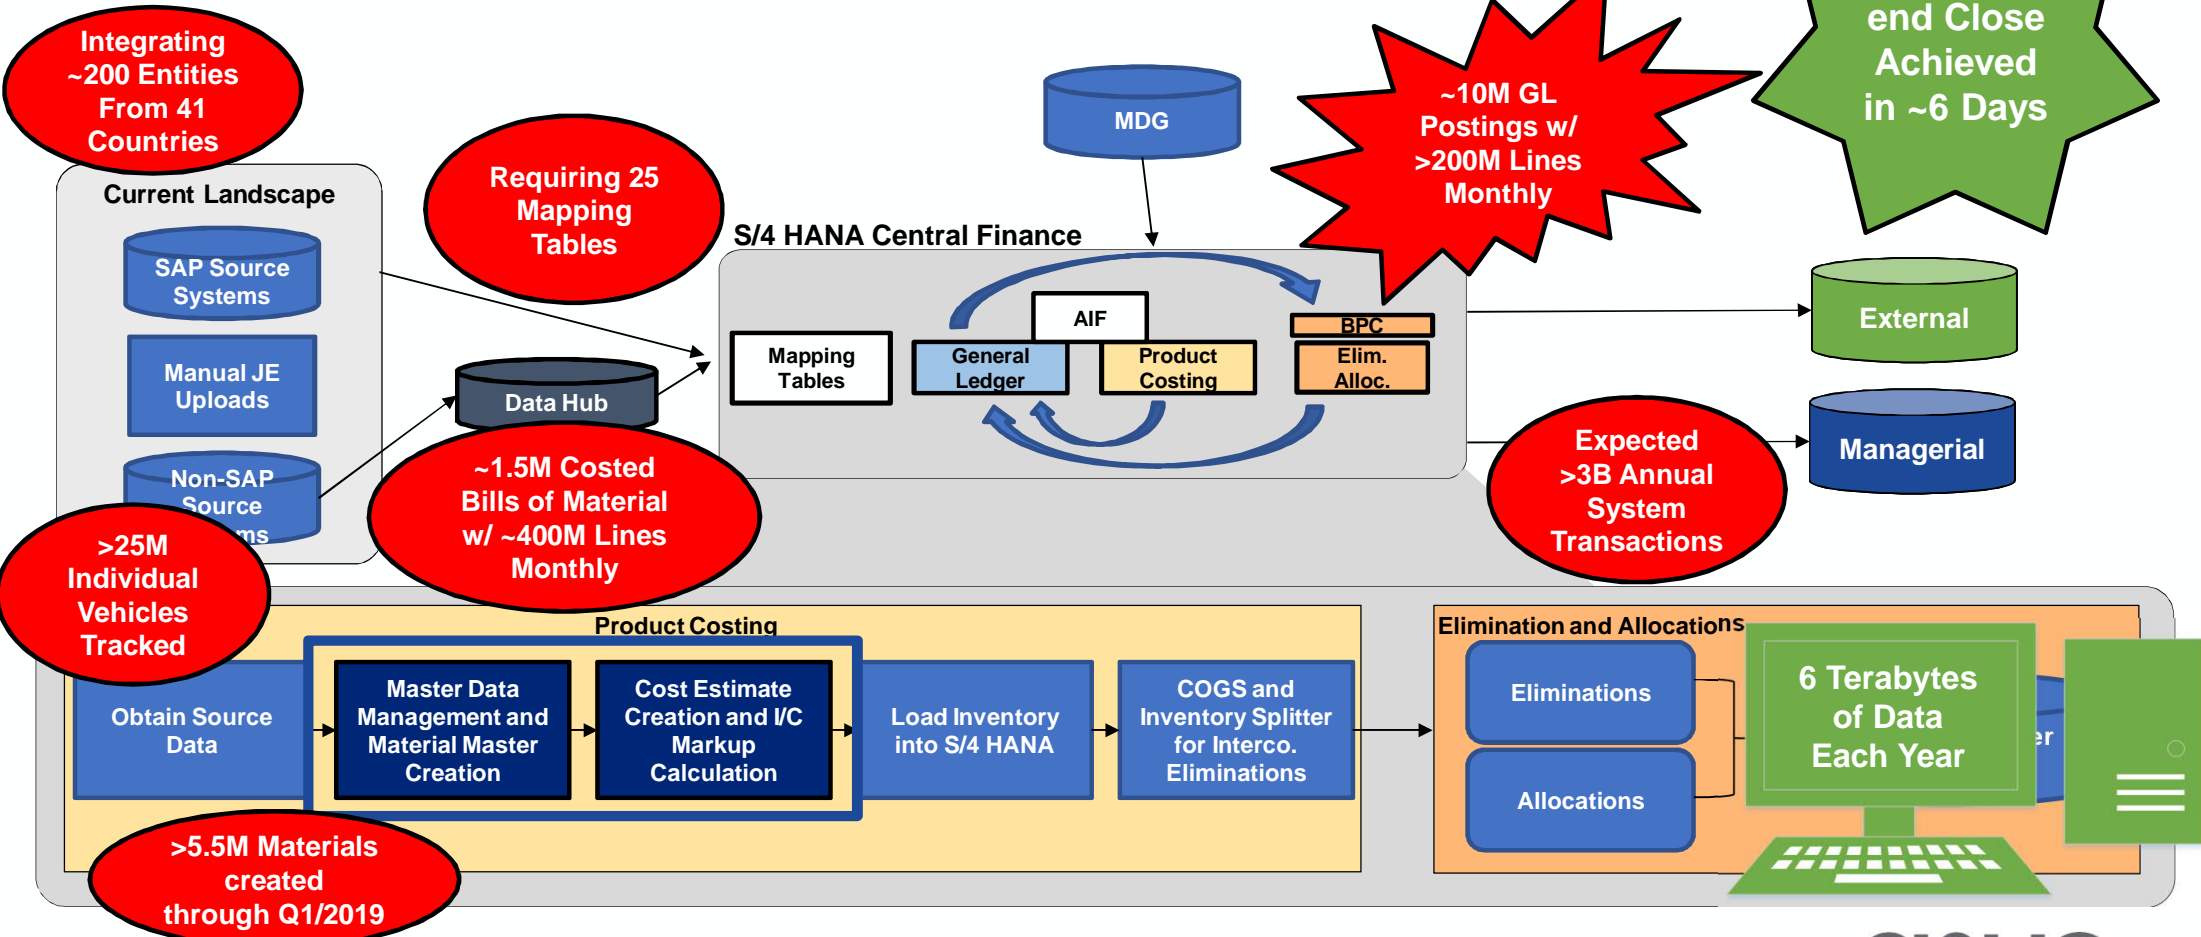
Integrating ~200 Entities From 41 Countries

Current Landscape

SAP Source Systems

Manual JE Uploads

Non-SAP Source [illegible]ms

Requiring 25 Mapping Tables

Data Hub

~1.5M Costed Bills of Material w/ ~400M Lines Monthly

MDG

S/4 HANA Central Finance

Mapping Tables

AIF

General Ledger

Product Costing

BPC

Elim. Alloc.

~10M GL Postings w/ >200M Lines Monthly

end Close Achieved in ~6 Days

External

Managerial

Expected >3B Annual System Transactions

>25M Individual Vehicles Tracked

Product Costing

Obtain Source Data

Master Data Management and Material Master Creation

Cost Estimate Creation and I/C Markup Calculation

Load Inventory into S/4 HANA

COGS and Inventory Splitter for Interco. Eliminations

Elimination and Allocations

Eliminations

Allocations

6 Terabytes of Data Each Year

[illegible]er

>5.5M Materials created through Q1/2019